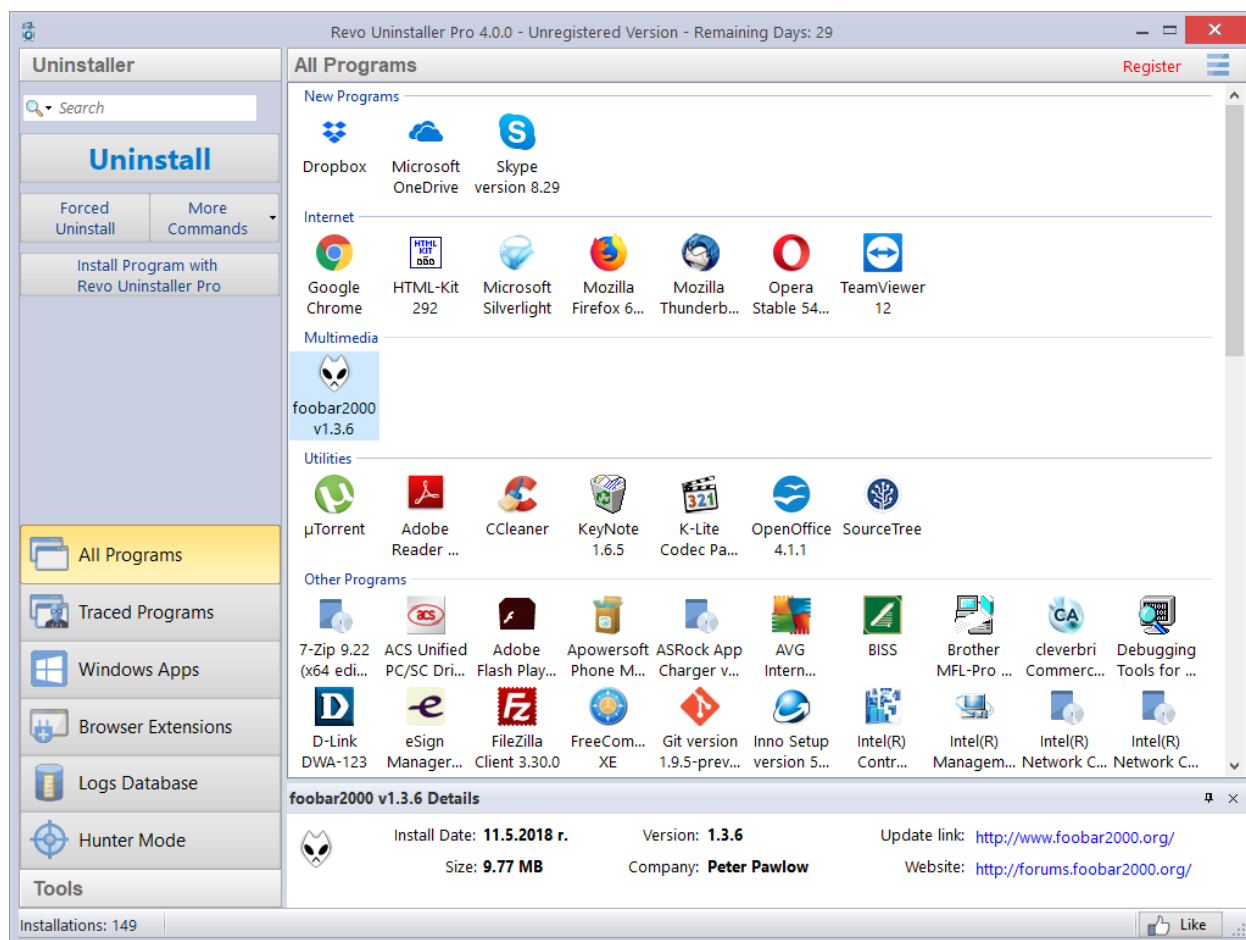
Revo Uninstaller Pro 4.0.0 - Unregistered Version - Remaining Days: 29

Uninstaller

Search

Uninstall

Forced Uninstall

More Commands

Install Program with Revo Uninstaller Pro

All Programs

Traced Programs

Windows Apps

Browser Extensions

Logs Database

Hunter Mode

Tools

All Programs

Register

New Programs

Dropbox

Microsoft OneDrive

Skype version 8.29

Internet

Google Chrome

HTML-Kit 292

Microsoft Silverlight

Mozilla Firefox 6...

Mozilla Thunderb...

Opera Stable 54...

TeamViewer 12

Multimedia

foobar2000 v1.3.6

Utilities

µTorrent

Adobe Reader ...

CCleaner

KeyNote 1.6.5

K-Lite Codec Pa...

OpenOffice 4.1.1

SourceTree

Other Programs

7-Zip 9.22 (x64 edi...

ACS Unified PC/SC Dri...

Adobe Flash Play...

Apowersoft Phone M...

ASRock App Charger v...

AVG Intern...

BISS

Brother MFL-Pro ...

cleverbri Commerc...

Debugging Tools for ...

D-Link DWA-123

eSign Manager...

FileZilla Client 3.30.0

FreeCom... XE

Git version 1.9.5-prev...

Inno Setup version 5...

Intel(R) Contr...

Intel(R) Managem...

Intel(R) Network C...

Intel(R) Network C...

foobar2000 v1.3.6 Details

Install Date: 11.5.2018 г.

Size: 9.77 MB

Version: 1.3.6

Company: Peter Pawlow

Update link: http://www.foobar2000.org/

Website: http://forums.foobar2000.org/

Installations: 149

Like